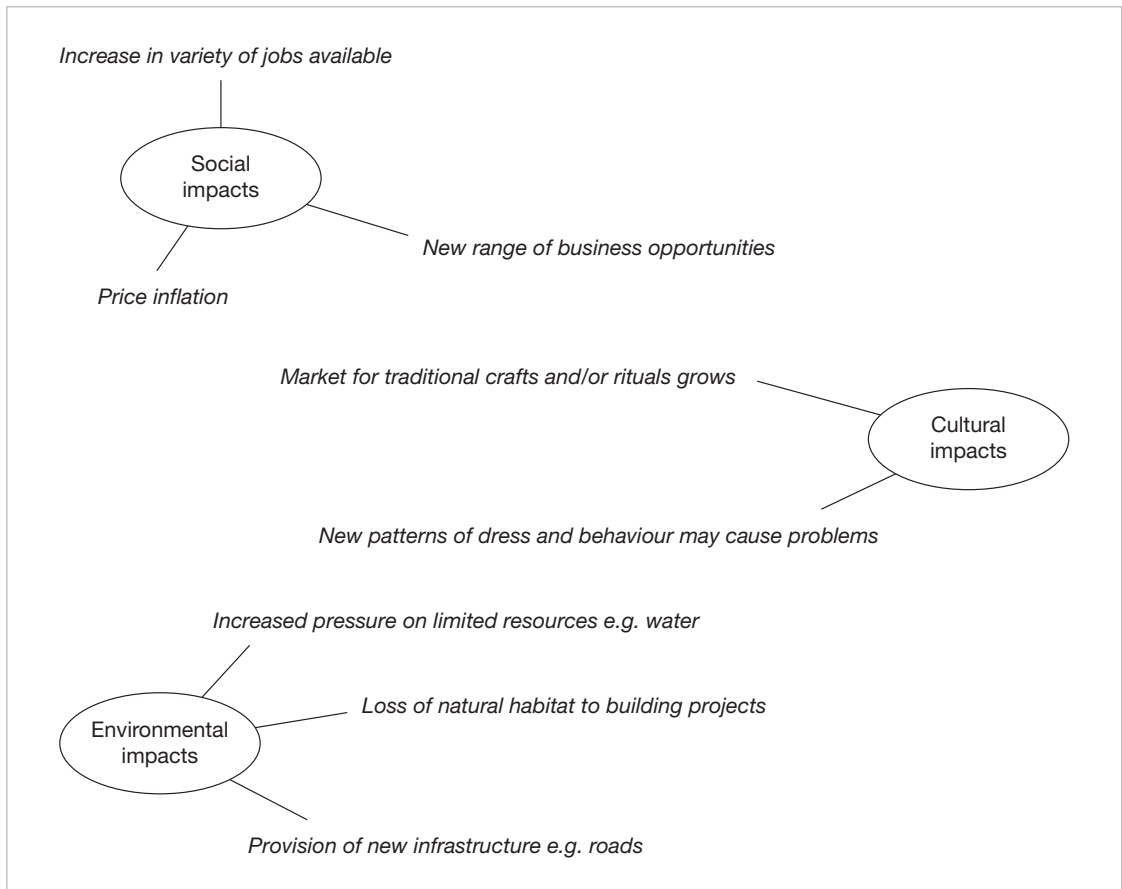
Increase in variety of jobs available

Social impacts

New range of business opportunities

Price inflation

Market for traditional crafts and/or rituals grows

Cultural impacts

New patterns of dress and behaviour may cause problems

Increased pressure on limited resources e.g. water

Loss of natural habitat to building projects

Environmental impacts

Provision of new infrastructure e.g. roads